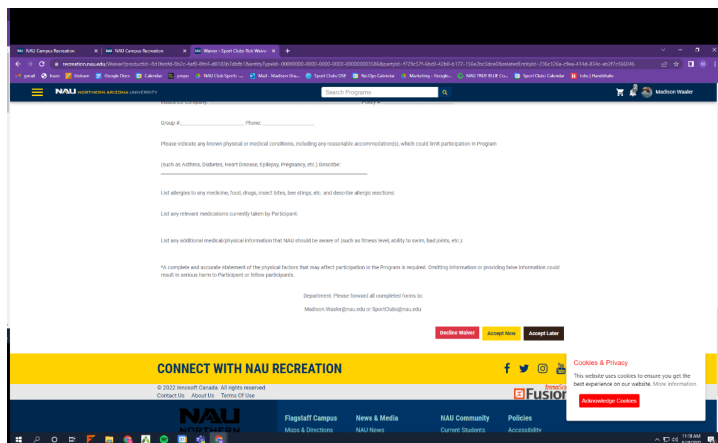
NAU Campus Recreation | NAU Campus Recreation | Waiver - Sport Clubs Risk Waiver

recreation.nau.edu/Waiver/

Gmail | Home | Webcam | Google Docs | Calendar | Google | NAU Club Sports | Mail - Madison Wa... | Sport Clubs OSR | NuOps Calendar | Marketing - Google... | NAU TREE RUN Cu... | Sport Clubs Calendar | Echo | HandShake

NAU NORTHERN ARIZONA UNIVERSITY

Search Programs

Madison Waaler

Insurance Company: ______________ Policy #: ______________

Group #: ______________ Phone: ______________

Please indicate any known physical or medical conditions, including any reasonable accommodation(s), which could limit participation in Program

(such as Asthma, Diabetes, Heart Disease, Epilepsy, Pregnancy, etc.) Describe: ______________

List allergies to any medicine, food, drugs, insect bites, bee stings, etc. and describe allergic reactions:

List any relevant medications currently taken by Participant:

List any additional medical/physical information that NAU should be aware of (such as fitness level, ability to swim, bad joints, etc.):

*A complete and accurate statement of the physical factors that may affect participation in the Program is required. Omitting information or providing false information could result in serious harm to Participant or fellow participants.

Department. Please forward all completed forms to:

Madison Waaler@nau.edu or SportClubs@nau.edu

Decline Waiver | Accept Now | Accept Later

CONNECT WITH NAU RECREATION

© 2022 Innosoft Canada. All rights reserved.
Contact Us About Us Terms Of Use

Fusion

NAU NORTHERN

Flagstaff Campus
Maps & Directions

News & Media
NAU News

NAU Community
Current Students

Policies
Accessibility

Cookies & Privacy
This website uses cookies to ensure you get the best experience on our website. More information

Acknowledge Cookies

11:19 AM